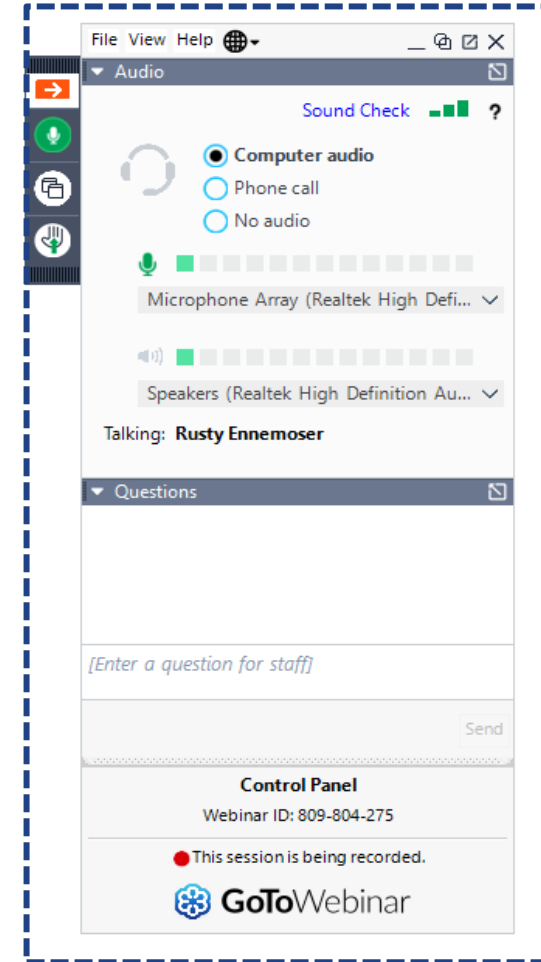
File View Help

Audio

Sound Check ?

Computer audio
Phone call
No audio

Microphone Array (Realtek High Defi...

Speakers (Realtek High Definition Au...

Talking: Rusty Ennemoser

Questions

[Enter a question for staff]

Send

Control Panel
Webinar ID: 809-804-275

This session is being recorded.

GoToWebinar